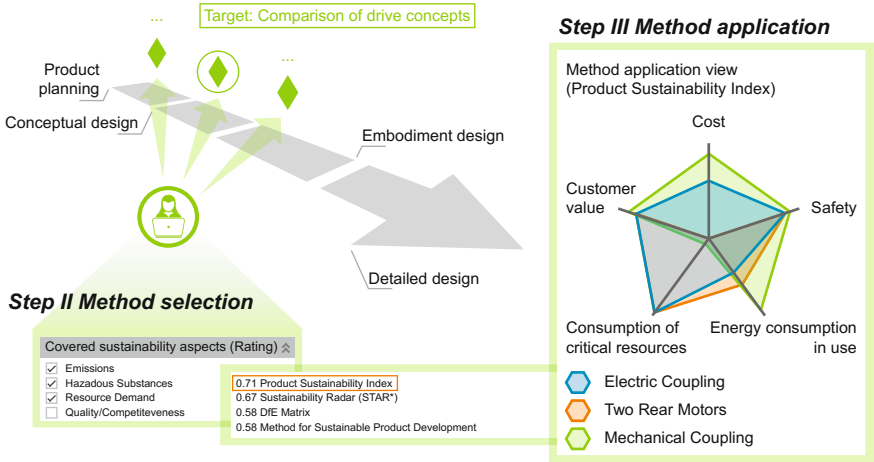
...
Target: Comparison of drive concepts
...
Product planning
Conceptual design
Embodiment design
Detailed design

Step III Method application

Method application view (Product Sustainability Index)

Cost
Customer value
Safety
Consumption of critical resources
Energy consumption in use

Electric Coupling
Two Rear Motors
Mechanical Coupling

Step II Method selection

Covered sustainability aspects (Rating)
Emissions
Hazadous Substances
Resource Demand
Quality/Competiteveness

0.71 Product Sustainability Index
0.67 Sustainability Radar (STAR*)
0.58 DfE Matrix
0.58 Method for Sustainable Product Development